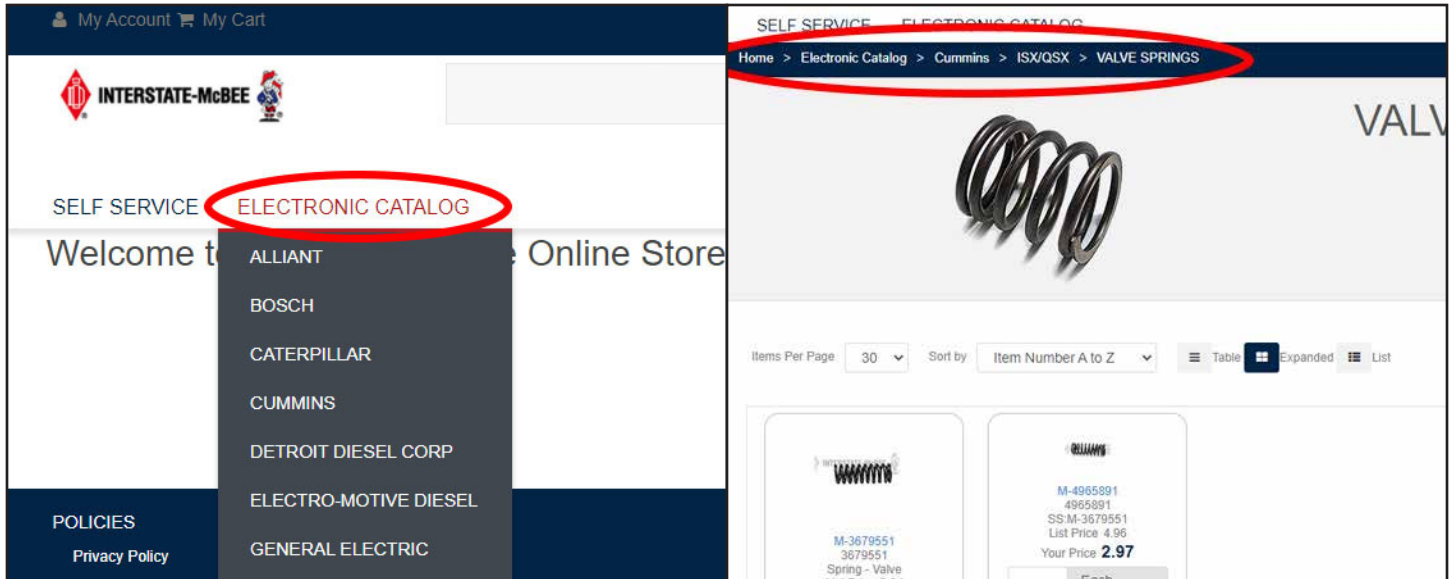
My Account My Cart

INTERSTATE-McBEE

SELF SERVICE ELECTRONIC CATALOG

Welcome t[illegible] Online Store

ALLIANT
BOSCH
CATERPILLAR
CUMMINS
DETROIT DIESEL CORP
ELECTRO-MOTIVE DIESEL
GENERAL ELECTRIC

POLICIES
Privacy Policy

SELF SERVICE ELECTRONIC CATALOG

Home > Electronic Catalog > Cummins > ISX/QSX > VALVE SPRINGS

VALV

Items Per Page 30 Sort by Item Number A to Z Table Expanded List

M-3679551
3679551
Spring - Valve

M-4965891
4965891
SS:M-3679551
List Price 4.96
Your Price 2.97
Each